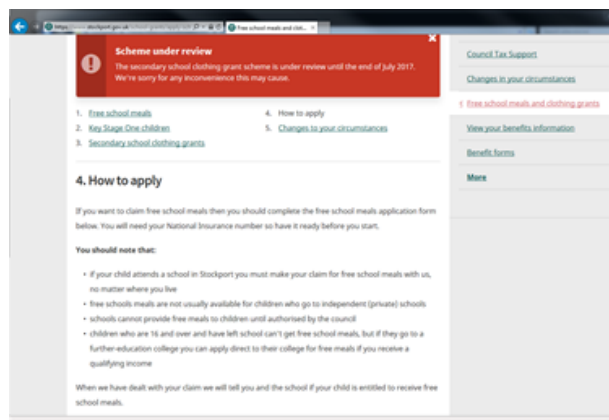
https://www.stockport.gov.uk/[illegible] Free school meals and clot... ×

Scheme under review

The secondary school clothing grant scheme is under review until the end of July 2017. We're sorry for any inconvenience this may cause.

×

Council Tax Support

Changes in your circumstances

Free school meals and clothing grants

View your benefits information

Benefit forms

More

1. Free school meals
2. Key Stage One children
3. Secondary school clothing grants
4. How to apply
5. Changes to your circumstances

4. How to apply

If you want to claim free school meals then you should complete the free school meals application form below. You will need your National Insurance number so have it ready before you start.

You should note that:

- if your child attends a school in Stockport you must make your claim for free school meals with us, no matter where you live
- free schools meals are not usually available for children who go to independent (private) schools
- schools cannot provide free meals to children until authorised by the council
- children who are 16 and over and have left school can't get free school meals, but if they go to a further-education college you can apply direct to their college for free meals if you receive a qualifying income

When we have dealt with your claim we will tell you and the school if your child is entitled to receive free school meals.